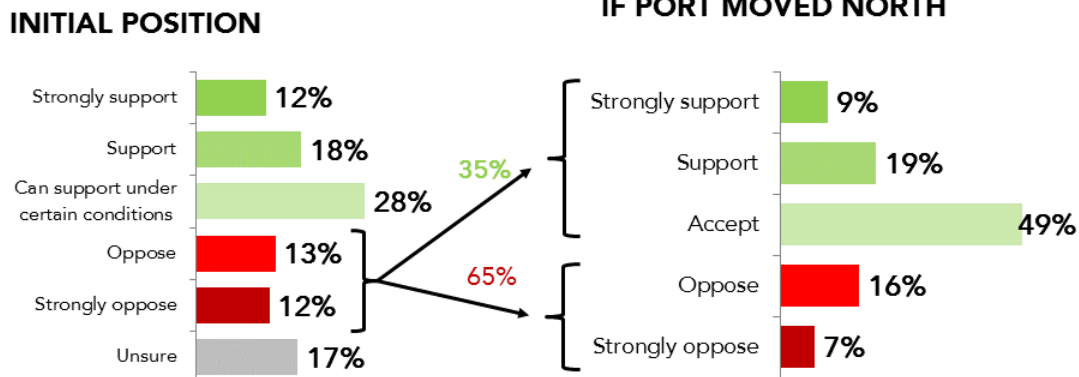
INITIAL POSITION

Strongly support 12%
Support 18%
Can support under certain conditions 28%
Oppose 13%
Strongly oppose 12%
Unsure 17%

35%
65%

IF PORT MOVED NORTH

Strongly support 9%
Support 19%
Accept 49%
Oppose 16%
Strongly oppose 7%